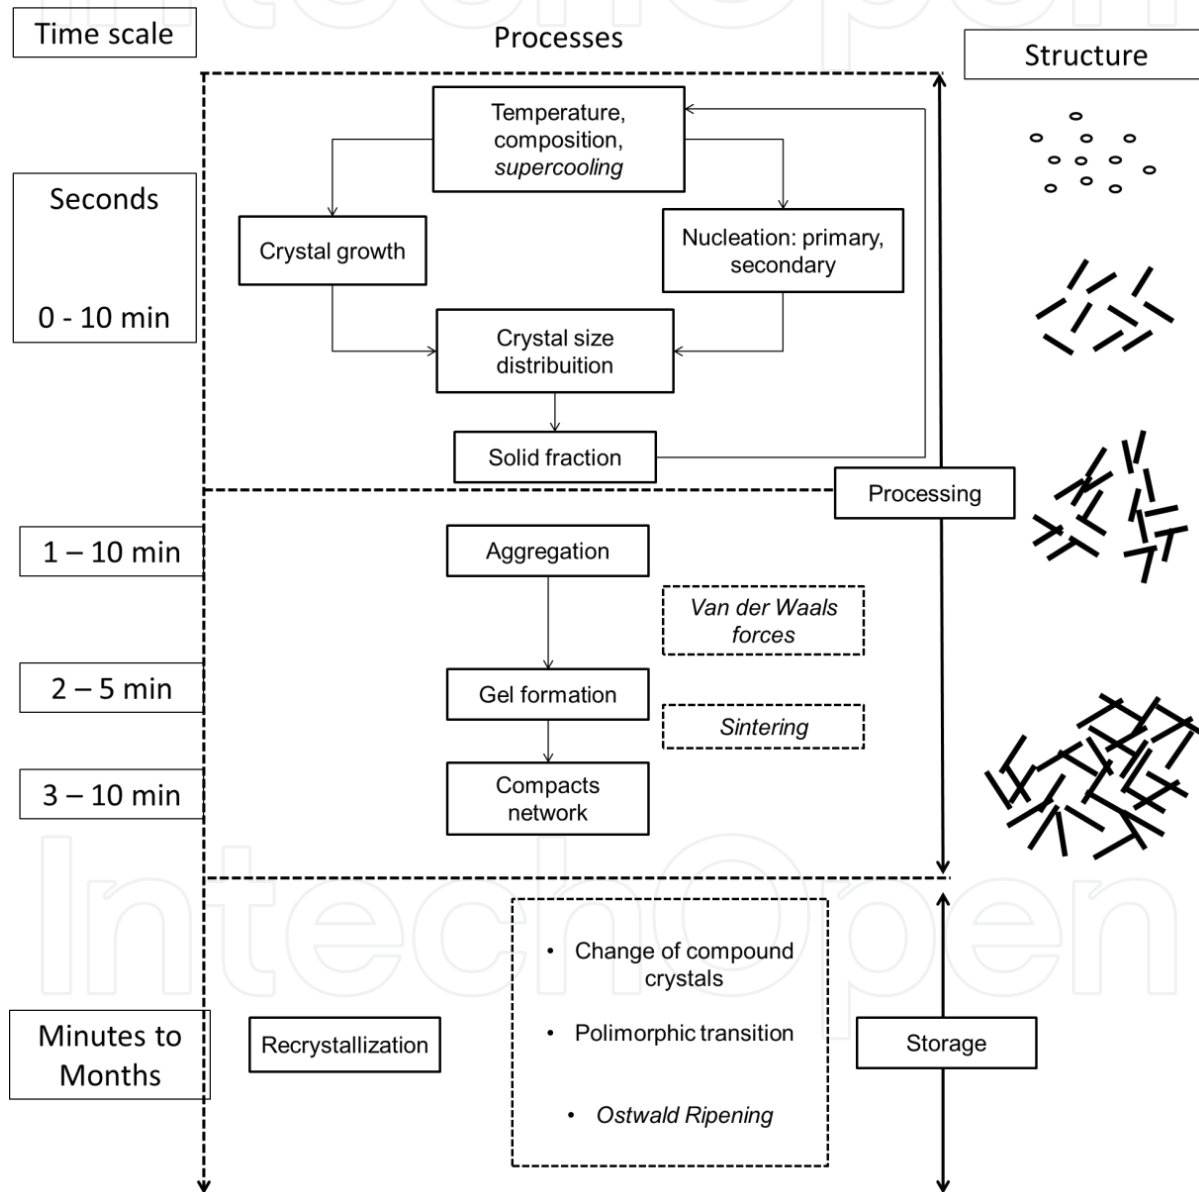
Time scale

Processes

Structure

Seconds

0 - 10 min

Temperature, composition, *supercooling*

Crystal growth

Nucleation: primary, secondary

Crystal size distribution

Solid fraction

Processing

1 – 10 min

Aggregation

*Van der Waals forces*

2 – 5 min

Gel formation

*Sintering*

3 – 10 min

Compacts network

IntechOpen

Minutes to Months

Recrystallization

• Change of compound crystals

• Polimorphic transition

• *Ostwald Ripening*

Storage